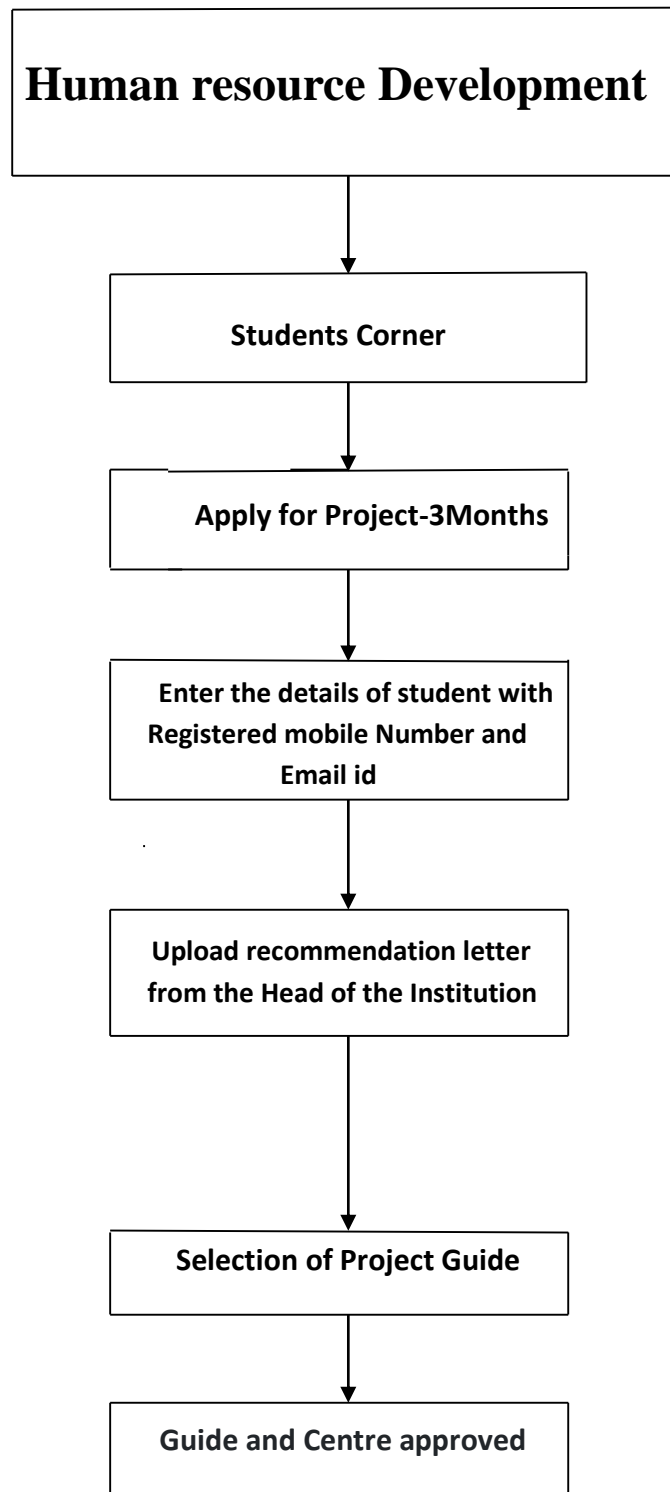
Human resource Development

Students Corner

Apply for Project-3Months

Enter the details of student with Registered mobile Number and Email id

Upload recommendation letter from the Head of the Institution

Selection of Project Guide

Guide and Centre approved